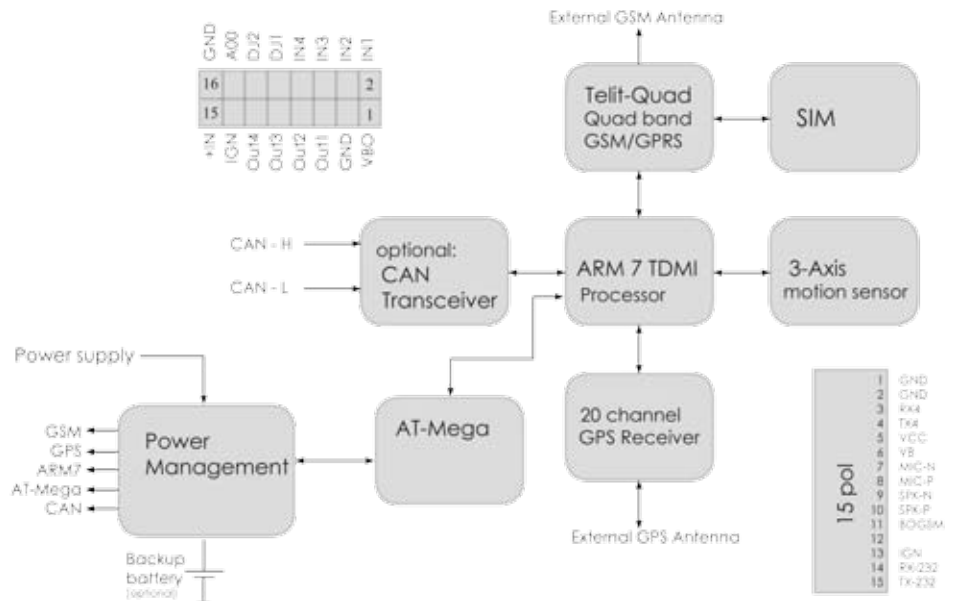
GND A00 DJ2 DJ1 IN4 IN3 IN2 IN1

| 16 | | | | | | | 2 |
|---|---|---|---|---|---|---|---|
| 15 | | | | | | | 1 |

+IN IGN Out14 Out13 Out12 Out11 GND VBO

External GSM Antenna

Telit-Quad Quad band GSM/GPRS

SIM

CAN - H

CAN - L

optional: CAN Transceiver

ARM 7 TDMI Processor

3-Axis motion sensor

Power supply

GSM
GPS
ARM7
AT-Mega
CAN

Power Management

AT-Mega

20 channel GPS Receiver

External GPS Antenna

Backup battery (optional)

15 pol

1 GND
2 GND
3 RX4
4 TX4
5 VCC
6 VB
7 MIC-N
8 MIC-P
9 SPK-N
10 SPK-P
11 BOGSM
12
13 IGN
14 RX-232
15 TX-232